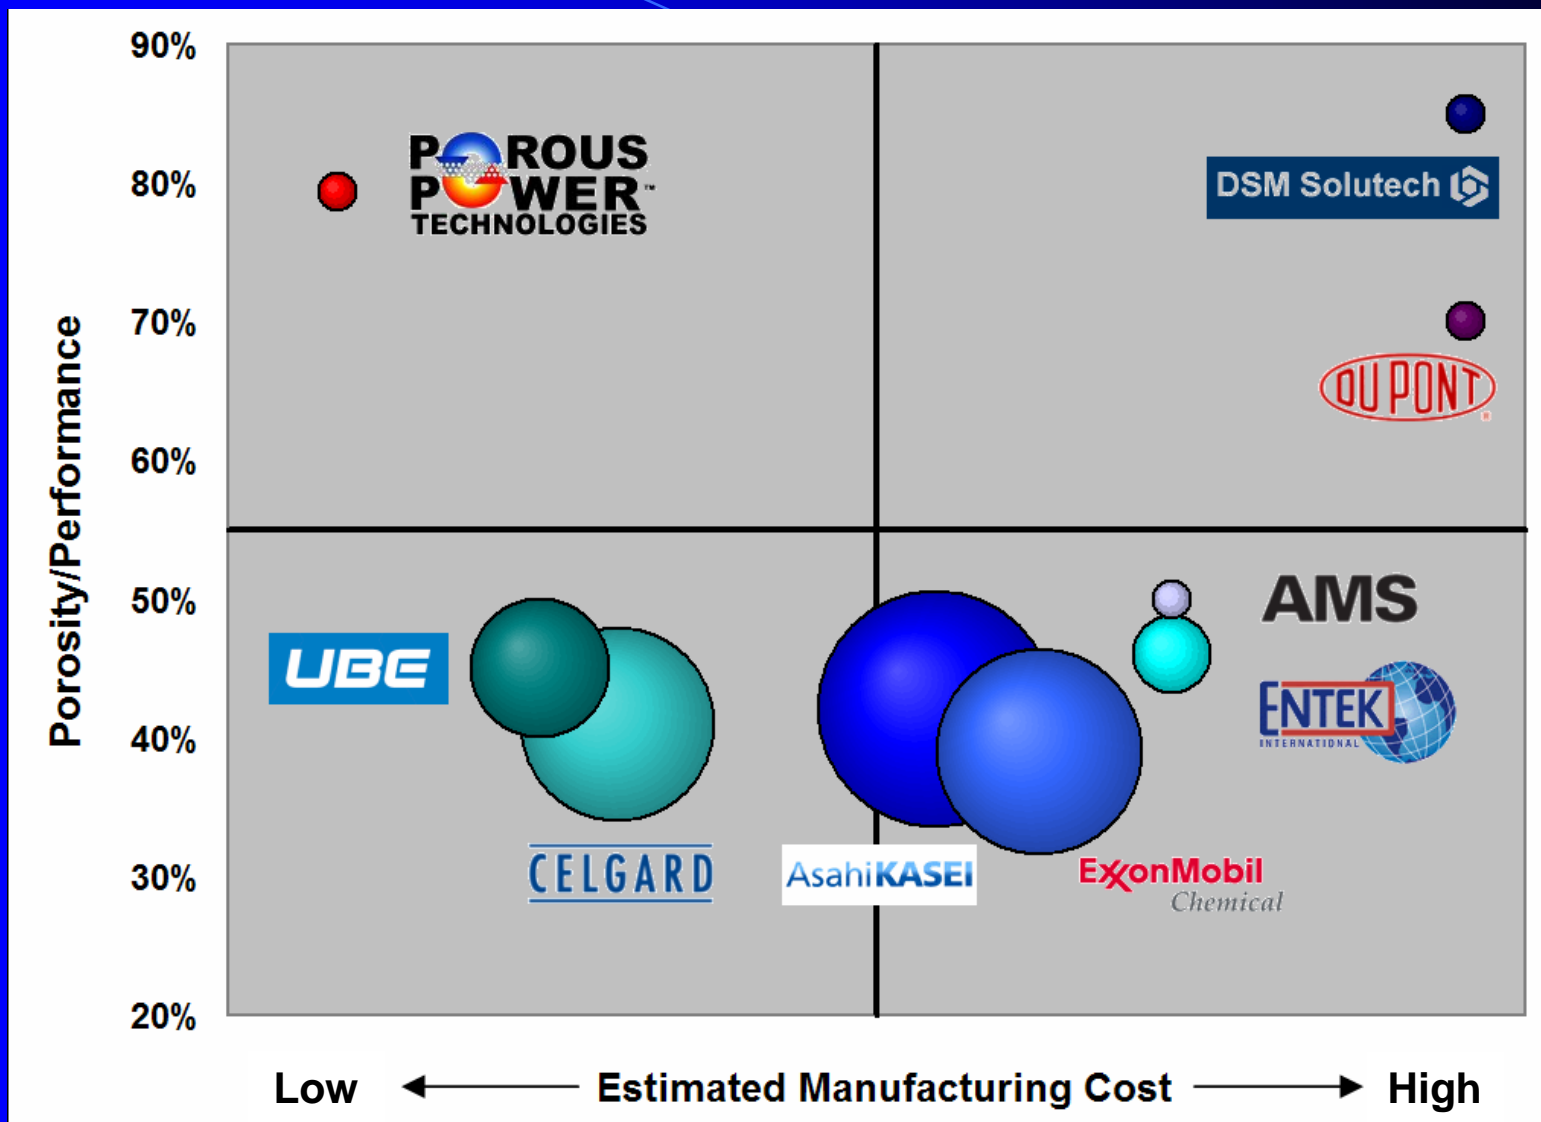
90%
80%
70%
60%
50%
40%
30%
20%

Porosity/Performance

POROUS POWER TECHNOLOGIES

DSM Solutech

DU PONT

UBE

AMS

ENTEK INTERNATIONAL

CELGARD

AsahiKASEI

ExxonMobil Chemical

Low ← Estimated Manufacturing Cost → High